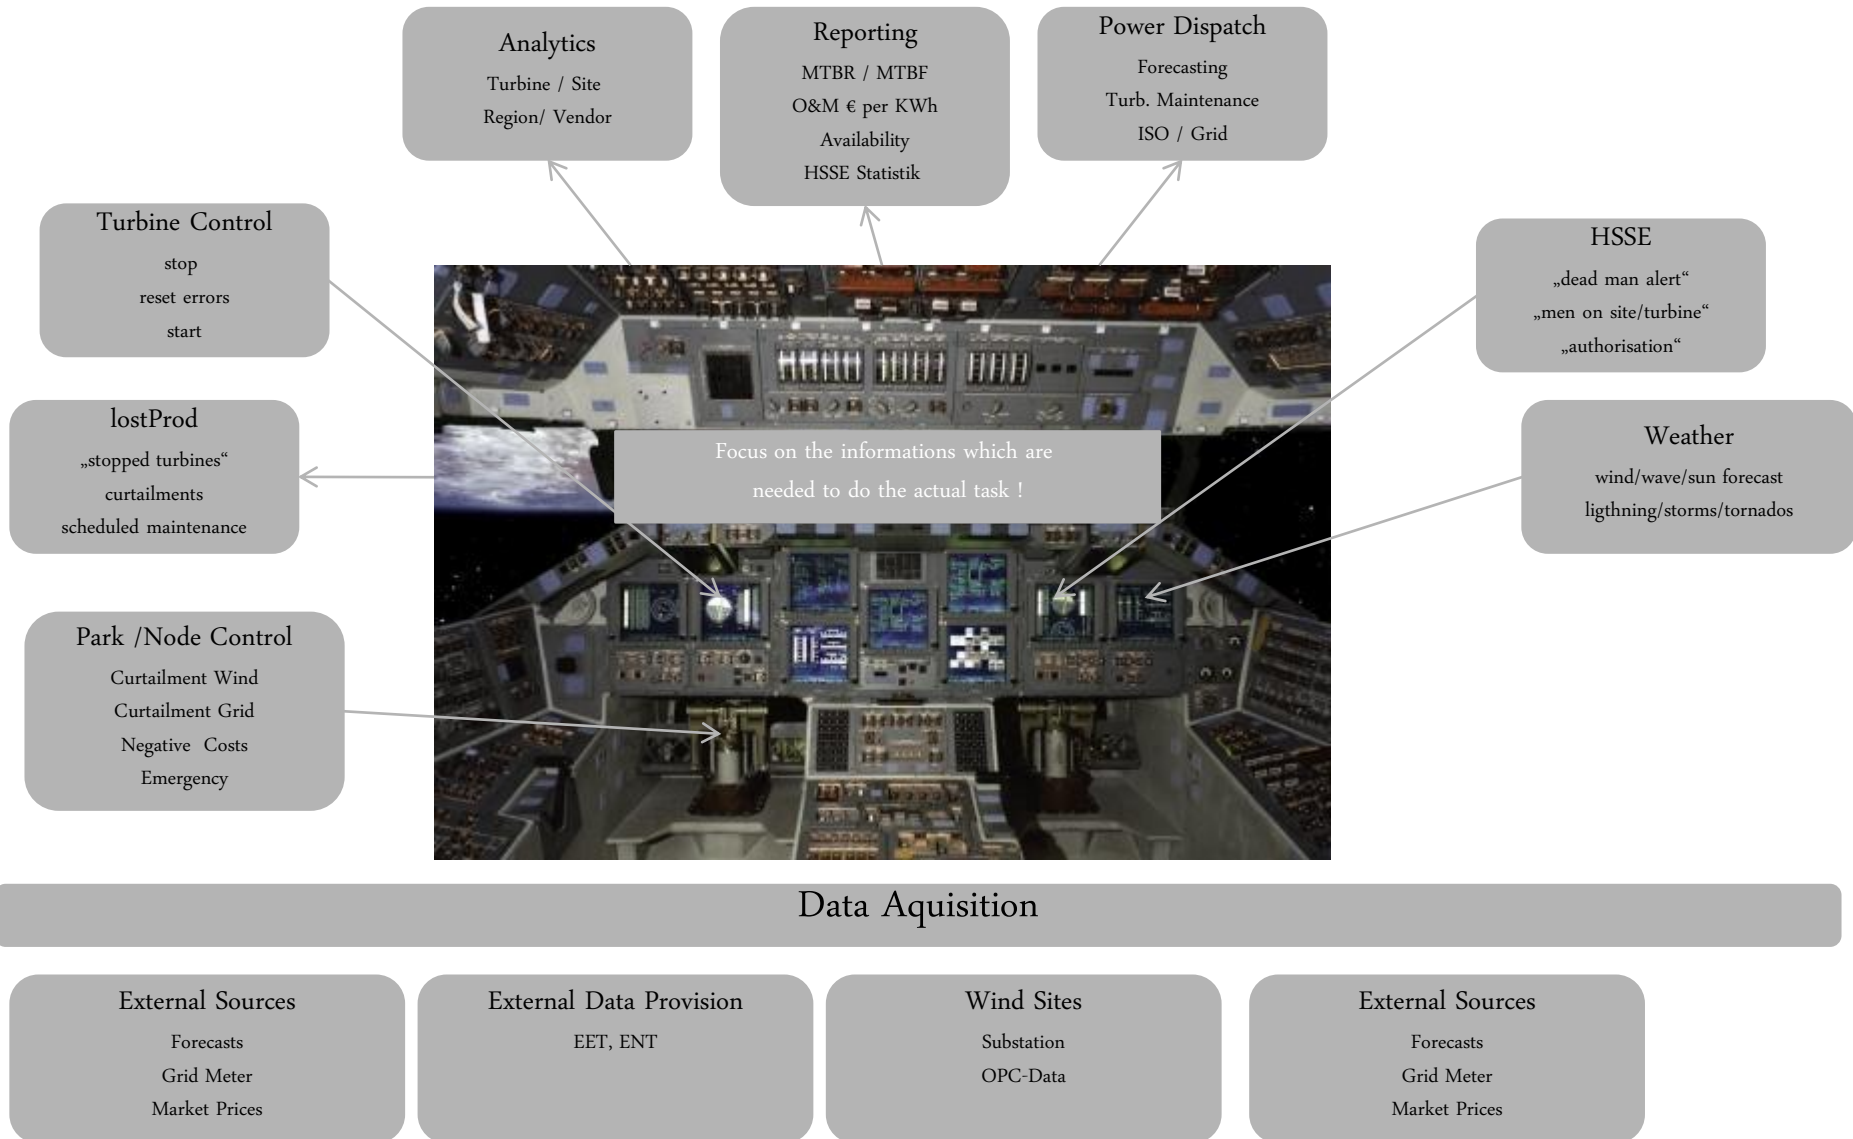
Analytics
Turbine / Site
Region/ Vendor

Reporting
MTBR / MTBF
O&M € per KWh
Availability
HSSE Statistik

Power Dispatch
Forecasting
Turb. Maintenance
ISO / Grid

Turbine Control
stop
reset errors
start

HSSE
„dead man alert“
„men on site/turbine“
„authorisation“

lostProd
„stopped turbines“
curtailments
scheduled maintenance

Focus on the informations which are needed to do the actual task !

Weather
wind/wave/sun forecast
ligthning/storms/tornados

Park /Node Control
Curtailment Wind
Curtailment Grid
Negative Costs
Emergency

Data Aquisition

External Sources
Forecasts
Grid Meter
Market Prices

External Data Provision
EET, ENT

Wind Sites
Substation
OPC-Data

External Sources
Forecasts
Grid Meter
Market Prices